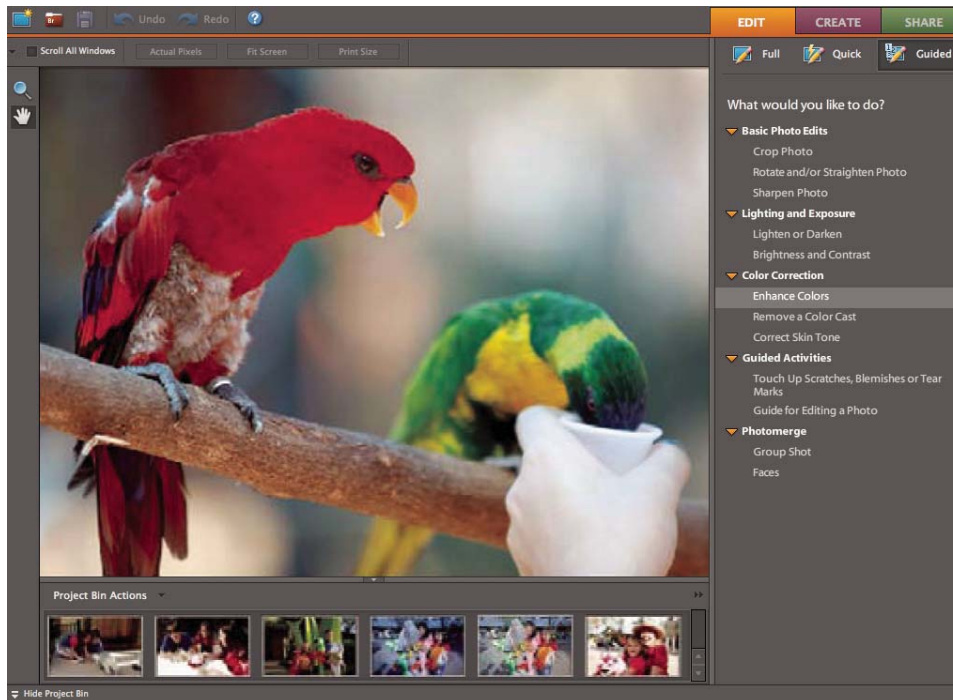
Br Undo Redo ?

EDIT CREATE SHARE

Scroll All Windows Actual Pixels Fit Screen Print Size

Full Quick Guided

What would you like to do?

Basic Photo Edits
Crop Photo
Rotate and/or Straighten Photo
Sharpen Photo

Lighting and Exposure
Lighten or Darken
Brightness and Contrast

Color Correction
Enhance Colors
Remove a Color Cast
Correct Skin Tone

Guided Activities
Touch Up Scratches, Blemishes or Tear Marks
Guide for Editing a Photo

Photomerge
Group Shot
Faces

Project Bin Actions

Hide Project Bin